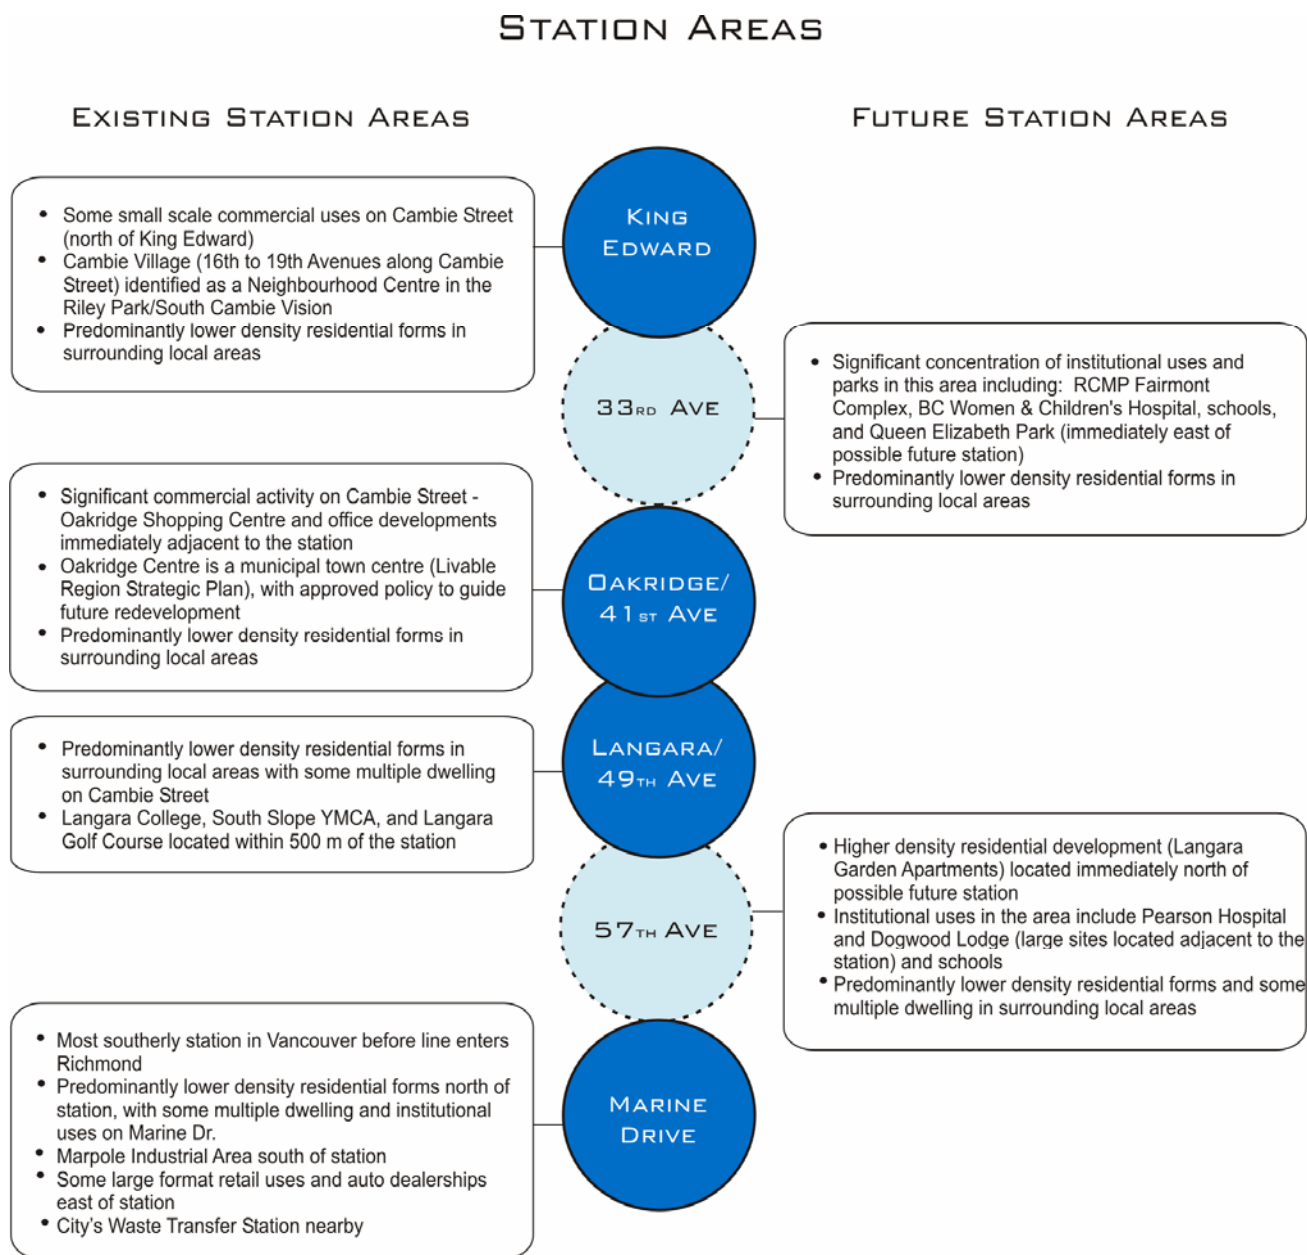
STATION AREAS

EXISTING STATION AREAS

FUTURE STATION AREAS

- Some small scale commercial uses on Cambie Street (north of King Edward)
- Cambie Village (16th to 19th Avenues along Cambie Street) identified as a Neighbourhood Centre in the Riley Park/South Cambie Vision
- Predominantly lower density residential forms in surrounding local areas

KING EDWARD

33RD AVE

- Significant concentration of institutional uses and parks in this area including: RCMP Fairmont Complex, BC Women & Children's Hospital, schools, and Queen Elizabeth Park (immediately east of possible future station)
- Predominantly lower density residential forms in surrounding local areas

- Significant commercial activity on Cambie Street - Oakridge Shopping Centre and office developments immediately adjacent to the station
- Oakridge Centre is a municipal town centre (Livable Region Strategic Plan), with approved policy to guide future redevelopment
- Predominantly lower density residential forms in surrounding local areas

OAKRIDGE/ 41ST AVE

- Predominantly lower density residential forms in surrounding local areas with some multiple dwelling on Cambie Street
- Langara College, South Slope YMCA, and Langara Golf Course located within 500 m of the station

LANGARA/ 49TH AVE

57TH AVE

- Higher density residential development (Langara Garden Apartments) located immediately north of possible future station
- Institutional uses in the area include Pearson Hospital and Dogwood Lodge (large sites located adjacent to the station) and schools
- Predominantly lower density residential forms and some multiple dwelling in surrounding local areas

- Most southerly station in Vancouver before line enters Richmond
- Predominantly lower density residential forms north of station, with some multiple dwelling and institutional uses on Marine Dr.
- Marpole Industrial Area south of station
- Some large format retail uses and auto dealerships east of station
- City's Waste Transfer Station nearby

MARINE DRIVE